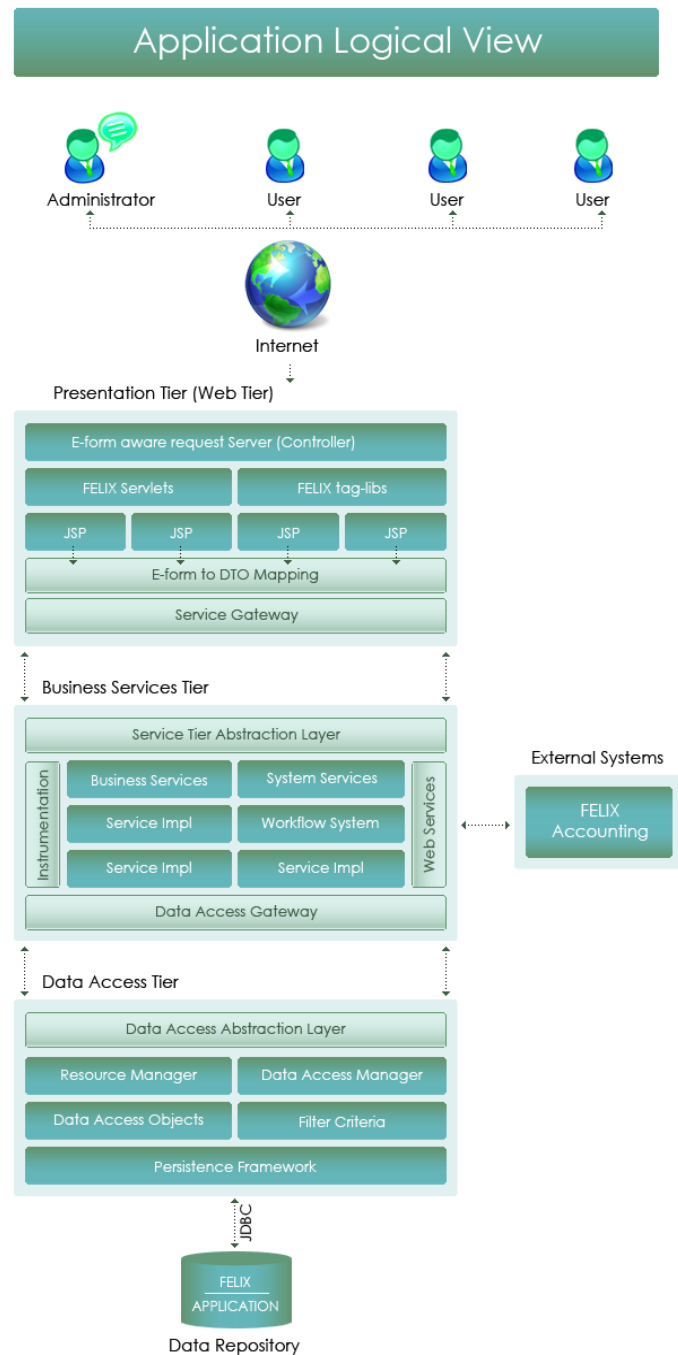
Application Logical View

Administrator
User
User
User

Internet

Presentation Tier (Web Tier)

E-form aware request Server (Controller)

FELIX Servlets
FELIX tag-libs

JSP
JSP
JSP
JSP

E-form to DTO Mapping

Service Gateway

Business Services Tier

Service Tier Abstraction Layer

Instrumentation

Business Services
System Services
Service Impl
Workflow System
Service Impl
Service Impl

Web Services

Data Access Gateway

External Systems

FELIX Accounting

Data Access Tier

Data Access Abstraction Layer

Resource Manager
Data Access Manager
Data Access Objects
Filter Criteria

Persistence Framework

JDBC

FELIX
APPLICATION

Data Repository